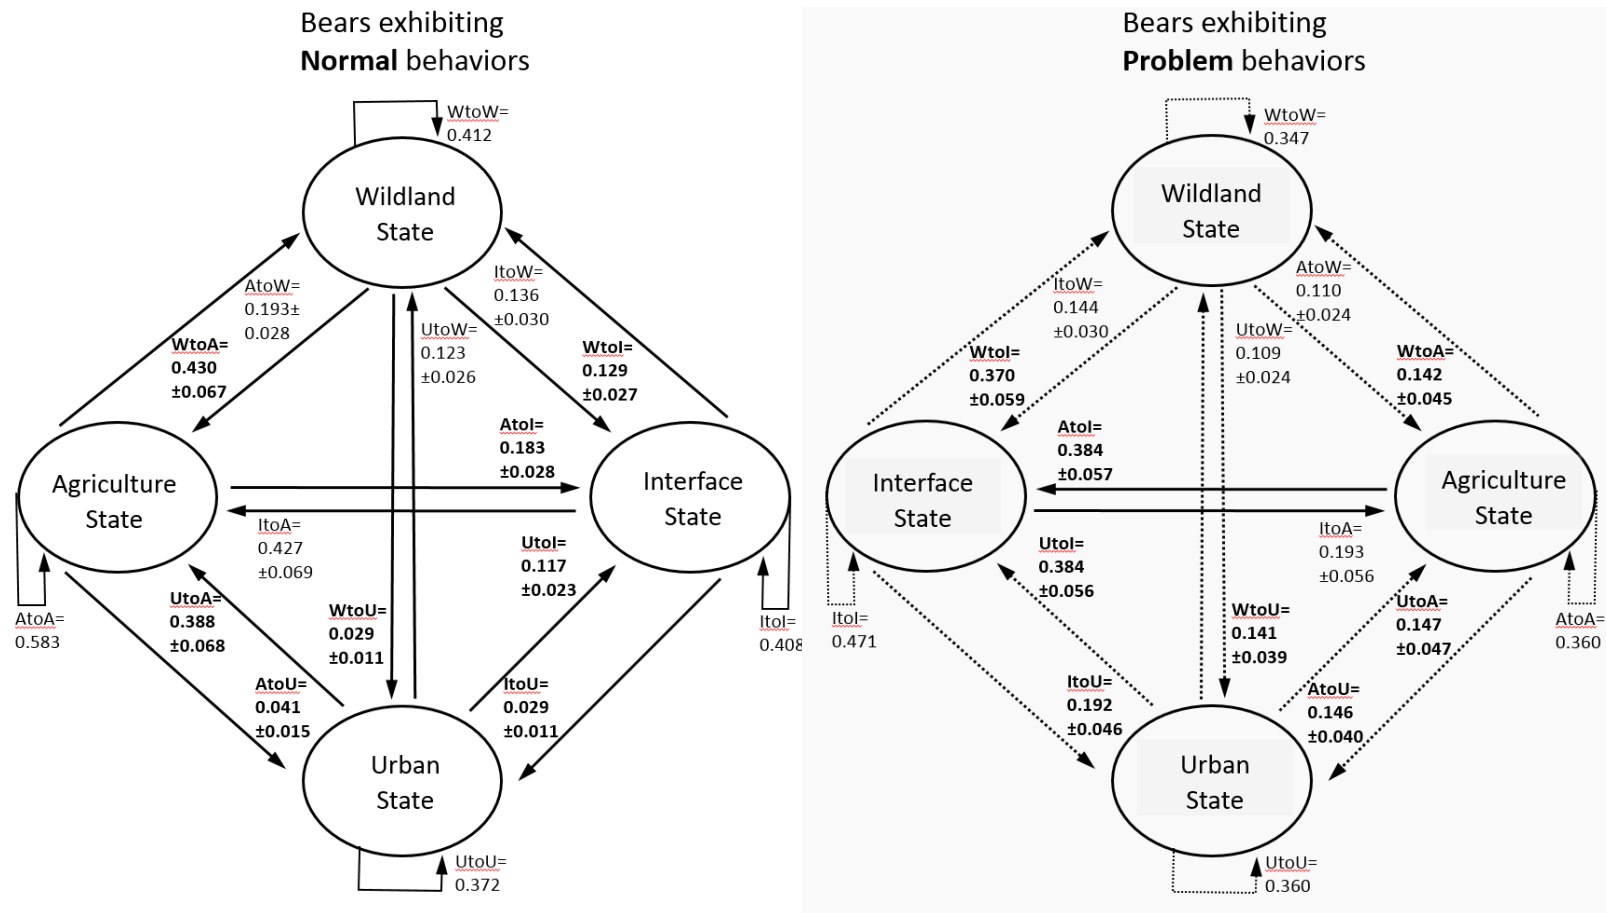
Bears exhibiting **Normal** behaviors

WtoW= 0.412

Wildland State

AtoW= 0.193± 0.028

ItoW= 0.136 ±0.030

UtoW= 0.123 ±0.026

WtoA= 0.430 ±0.067

WtoI= 0.129 ±0.027

AtoI= 0.183 ±0.028

Agriculture State

Interface State

ItoA= 0.427 ±0.069

UtoI= 0.117 ±0.023

AtoA= 0.583

UtoA= 0.388 ±0.068

WtoU= 0.029 ±0.011

ItoI= 0.408

AtoU= 0.041 ±0.015

ItoU= 0.029 ±0.011

Urban State

UtoU= 0.372

Bears exhibiting **Problem** behaviors

WtoW= 0.347

Wildland State

ItoW= 0.144 ±0.030

AtoW= 0.110 ±0.024

UtoW= 0.109 ±0.024

WtoI= 0.370 ±0.059

WtoA= 0.142 ±0.045

AtoI= 0.384 ±0.057

Interface State

Agriculture State

ItoA= 0.193 ±0.056

UtoI= 0.384 ±0.056

WtoU= 0.141 ±0.039

UtoA= 0.147 ±0.047

ItoI= 0.471

AtoA= 0.360

ItoU= 0.192 ±0.046

AtoU= 0.146 ±0.040

Urban State

UtoU= 0.360